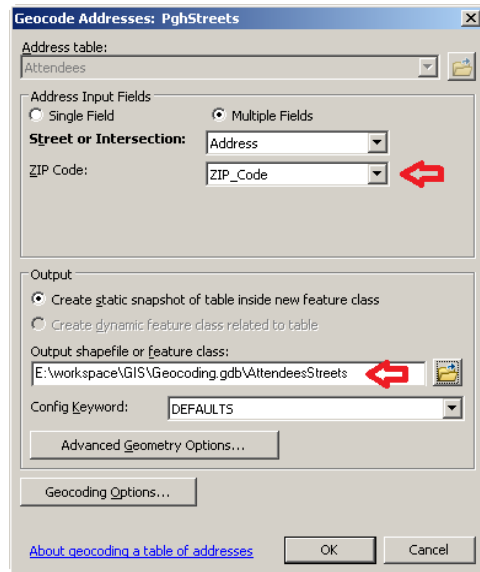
Geocode Addresses: PghStreets

Address table:
Attendees

Address Input Fields
Single Field
Multiple Fields
Street or Intersection:
Address
ZIP Code:
ZIP_Code

Output
Create static snapshot of table inside new feature class
Create dynamic feature class related to table
Output shapefile or feature class:
E:\workspace\GIS\Geocoding.gdb\AttendeesStreets
Config Keyword:
DEFAULTS
Advanced Geometry Options...

Geocoding Options...

About geocoding a table of addresses
OK
Cancel